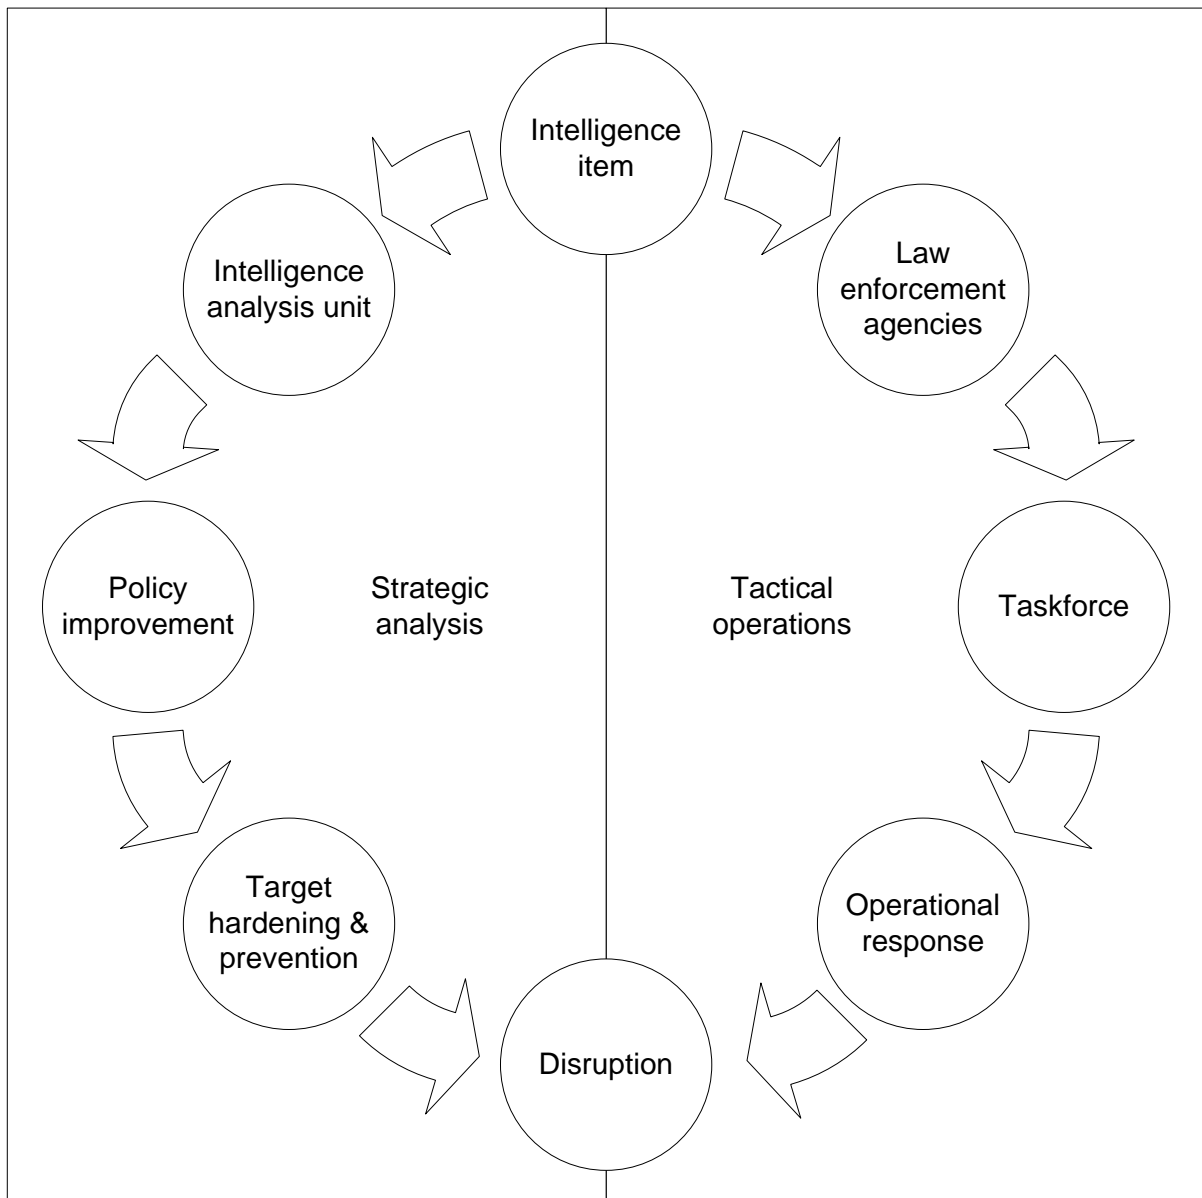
Intelligence item

Law enforcement agencies

Taskforce

Operational response

Disruption

Target hardening & prevention

Policy improvement

Intelligence analysis unit

Strategic analysis

Tactical operations